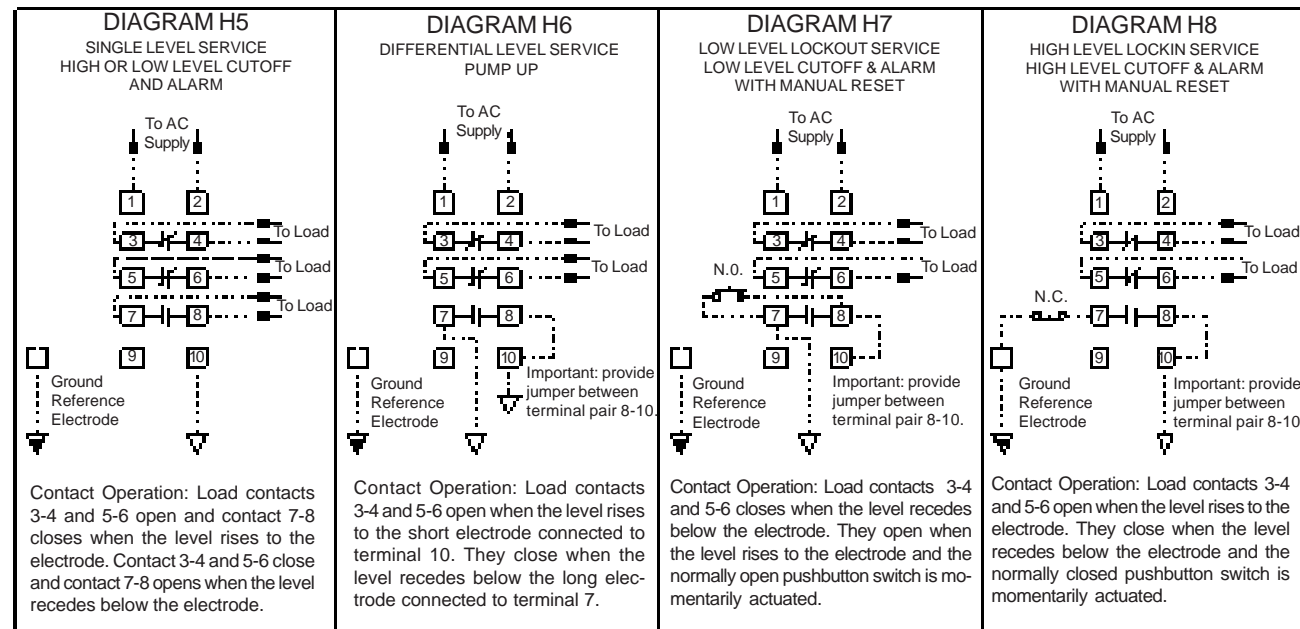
DIAGRAM H5
SINGLE LEVEL SERVICE
HIGH OR LOW LEVEL CUTOFF
AND ALARM

To AC
Supply

1 2
3 4 To Load
5 6 To Load
7 8 To Load
9 10

Ground
Reference
Electrode

Contact Operation: Load contacts 3-4 and 5-6 open and contact 7-8 closes when the level rises to the electrode. Contact 3-4 and 5-6 close and contact 7-8 opens when the level recedes below the electrode.

DIAGRAM H6
DIFFERENTIAL LEVEL SERVICE
PUMP UP

To AC
Supply

1 2
3 4 To Load
5 6 To Load
7 8
9 10

Important: provide jumper between terminal pair 8-10.

Ground
Reference
Electrode

Contact Operation: Load contacts 3-4 and 5-6 open when the level rises to the short electrode connected to terminal 10. They close when the level recedes below the long electrode connected to terminal 7.

DIAGRAM H7
LOW LEVEL LOCKOUT SERVICE
LOW LEVEL CUTOFF & ALARM
WITH MANUAL RESET

To AC
Supply

1 2
3 4 To Load
N.O.
5 6 To Load
7 8
9 10

Important: provide jumper between terminal pair 8-10.

Ground
Reference
Electrode

Contact Operation: Load contacts 3-4 and 5-6 closes when the level recedes below the electrode. They open when the level rises to the electrode and the normally open pushbutton switch is momentarily actuated.

DIAGRAM H8
HIGH LEVEL LOCKIN SERVICE
HIGH LEVEL CUTOFF & ALARM
WITH MANUAL RESET

To AC
Supply

1 2
3 4 To Load
5 6 To Load
N.C.
7 8
9 10

Important: provide jumper between terminal pair 8-10

Ground
Reference
Electrode

Contact Operation: Load contacts 3-4 and 5-6 open when the level rises to the electrode. They close when the level recedes below the electrode and the normally closed pushbutton switch is momentarily actuated.